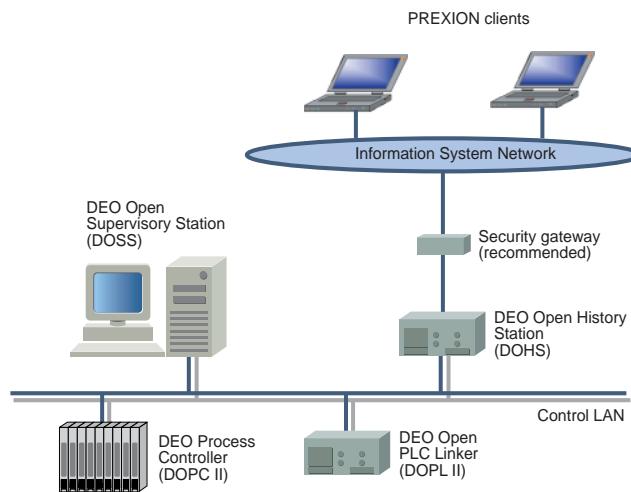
PREXION clients

Information System Network

DEO Open Supervisory Station (DOSS)

Security gateway (recommended)

DEO Open History Station (DOHS)

Control LAN

DEO Process Controller (DOPC II)

DEO Open PLC Linker (DOPL II)